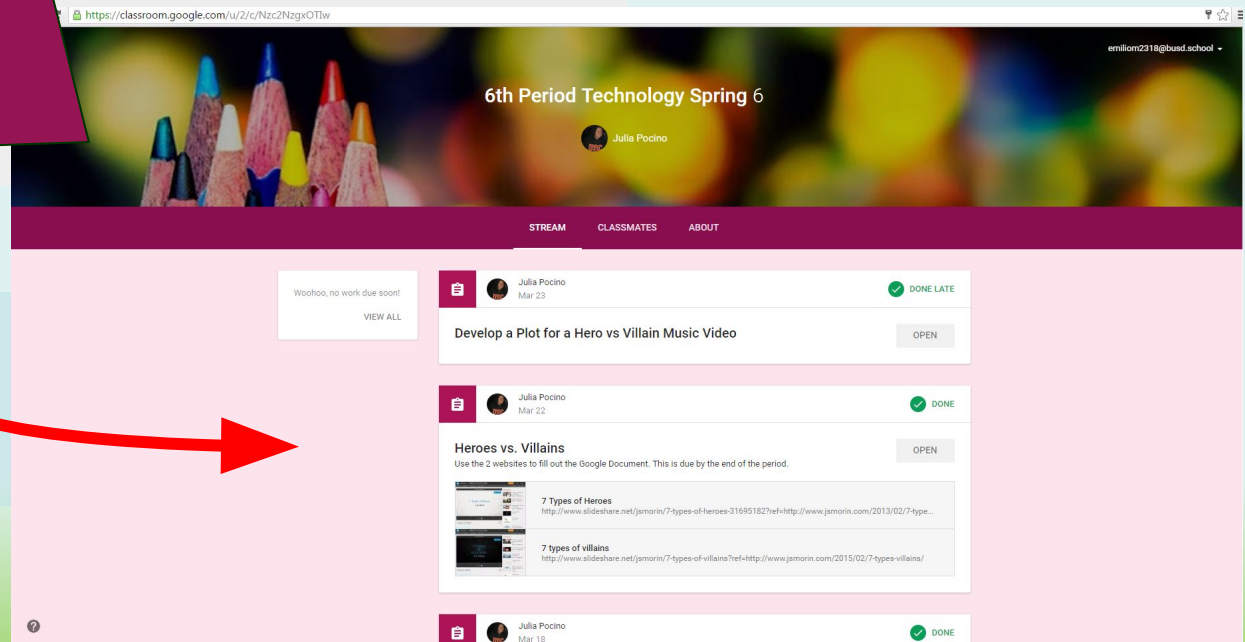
https://classroom.google.com/u/2/c/Nzc2NzgxOTIw

emiliom2318@busd.school

6th Period Technology Spring 6

Julia Pocino

STREAM CLASSMATES ABOUT

Woohoo, no work due soon!

VIEW ALL

Julia Pocino
Mar 23

DONE LATE

Develop a Plot for a Hero vs Villain Music Video

OPEN

Julia Pocino
Mar 22

DONE

Heroes vs. Villains

OPEN

Use the 2 websites to fill out the Google Document. This is due by the end of the period.

7 Types of Heroes
http://www.slideshare.net/jsmorin/7-types-of-heroes-31695182?ref=http://www.jsmorin.com/2013/02/7-type...

7 types of villains
http://www.slideshare.net/jsmorin/7-types-of-villains?ref=http://www.jsmorin.com/2015/02/7-types-villains/

Julia Pocino
Mar 18

DONE